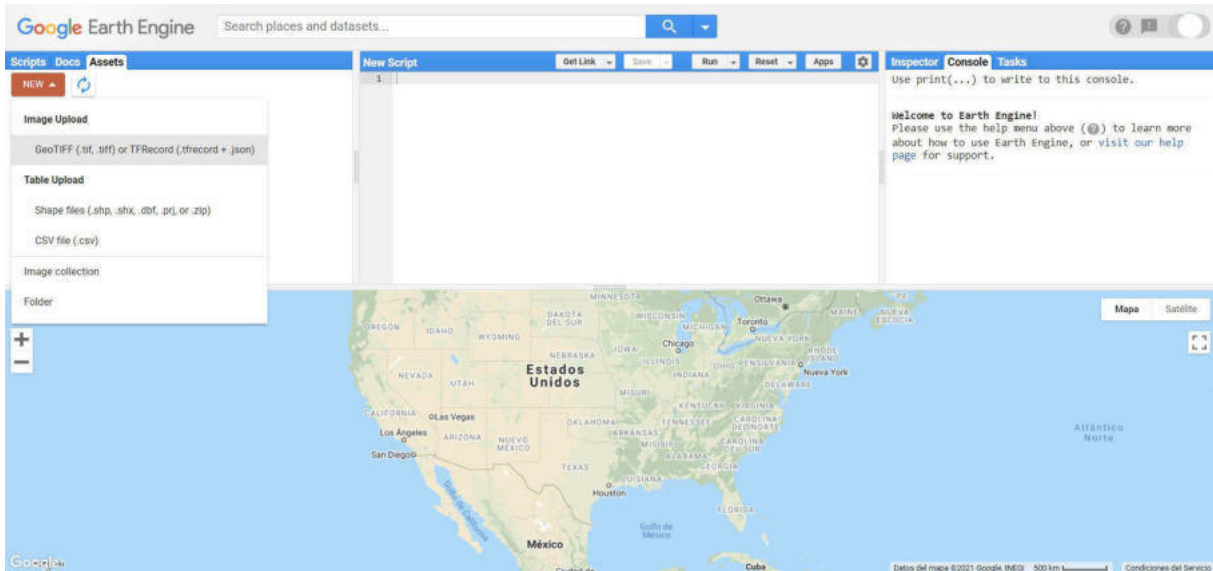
Google Earth Engine

Search places and datasets...

Scripts Docs Assets

NEW

Image Upload

GeoTIFF (.tif, .tiff) or TFRecord (.tfrecord + .json)

Table Upload

Shape files (.shp, .shx, .dbf, .prj, or .zip)

CSV file (.csv)

Image collection

Folder

New Script

Get Link Save Run Reset Apps

1

Inspector Console Tasks

Use print(...) to write to this console.

Welcome to Earth Engine!
Please use the help menu above ( ) to learn more about how to use Earth Engine, or visit our help page for support.

Mapa Satélite

MINNESOTA Ottawa MAINE NUEVA ESCOCIA DAKOTA DEL SUR WISCONSIN MICHIGAN Toronto OREGÓN IDAHO WYOMING NUEVA YORK IOWA Chicago NEBRASKA ILLINOIS OHIO PENSILVANIA RHODE ISLAND NEVADA Estados Unidos INDIANA Nueva York UTAH DELAWARE MISURI KENTUCKY VIRGINIA CALIFORNIA Las Vegas TENNESSEE CAROLINA DEL NORTE Los Ángeles ARIZONA OKLAHOMA ARKANSAS NUEVO MÉXICO CAROLINA DEL SUR San Diego MISISIPI ALABAMA GEORGIA TEXAS LUISIANA Houston FLORIDA Golfo de California Golfo de México México Cuba Atlántico Norte

Google

Datos del mapa ©2021 Google, INEGI 500 km Condiciones del Servicio